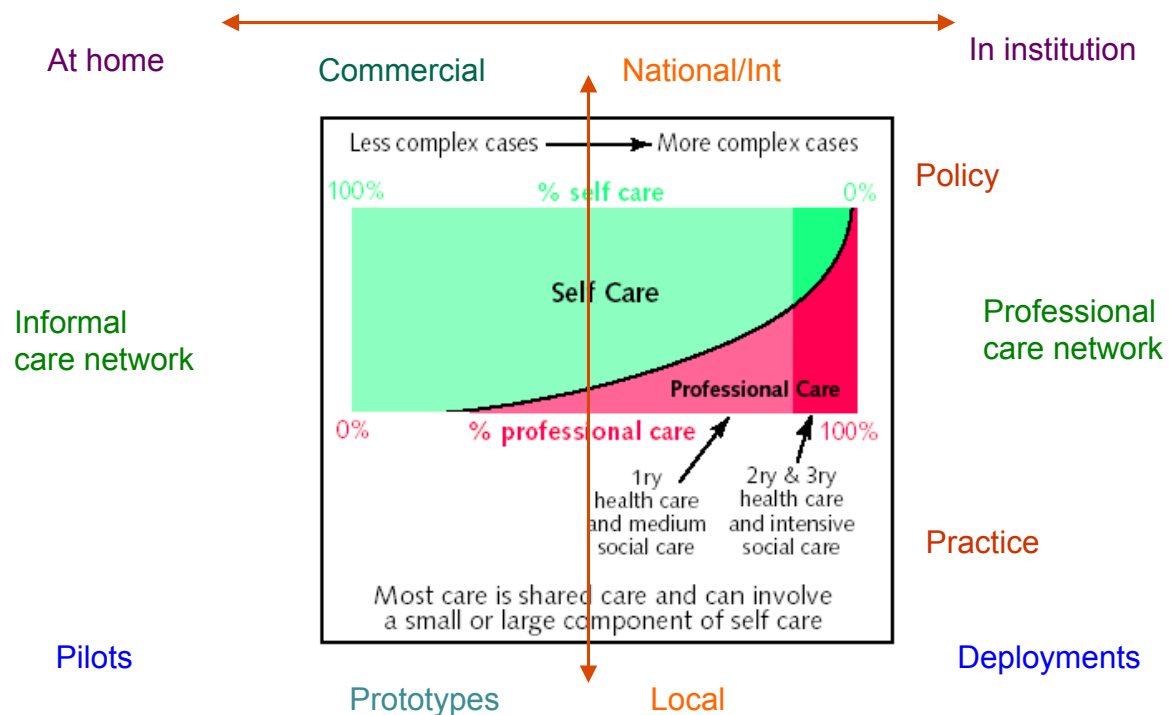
At home

Commercial

National/Int

In institution

Less complex cases → More complex cases

Policy

100%

% self care

0%

Self Care

Informal care network

Professional care network

Professional Care

0%

% professional care

100%

1ry health care and medium social care

2ry & 3ry health care and intensive social care

Practice

Most care is shared care and can involve a small or large component of self care

Pilots

Deployments

Prototypes

Local